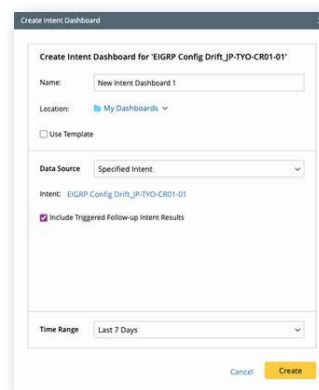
Create Intent Dashboard

Create Intent Dashboard for 'EIGRP Config Drift_JP-TYO-CR01-01'

Name: New Intent Dashboard 1

Location: My Dashboards

Use Template

Data Source: Specified Intent

Intent: EIGRP Config Drift_JP-TYO-CR01-01

Include Triggered Follow-up Intent Results

Time Range: Last 7 Days

Cancel Create